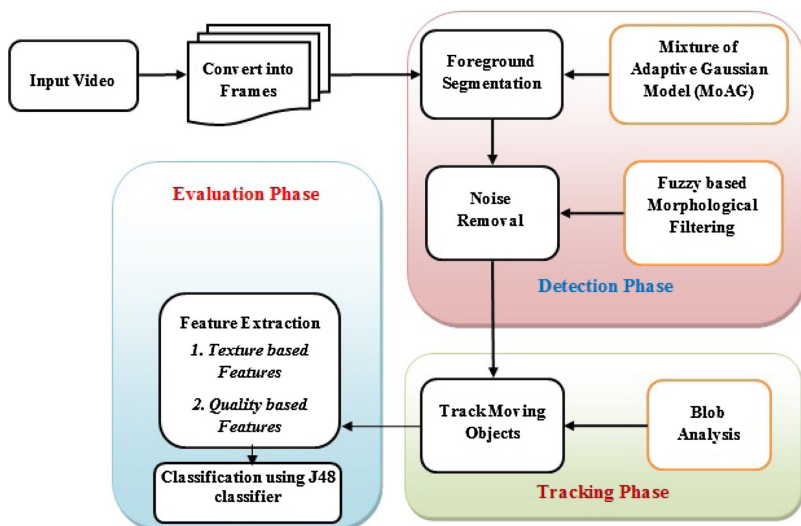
Input Video

Convert into Frames

Foreground Segmentation

Mixture of Adaptive Gaussian Model (MoAG)

Noise Removal

Fuzzy based Morphological Filtering

Detection Phase

Evaluation Phase

Feature Extraction

1. *Texture based Features*

2. *Quality based Features*

Classification using J48 classifier

Track Moving Objects

Blob Analysis

Tracking Phase